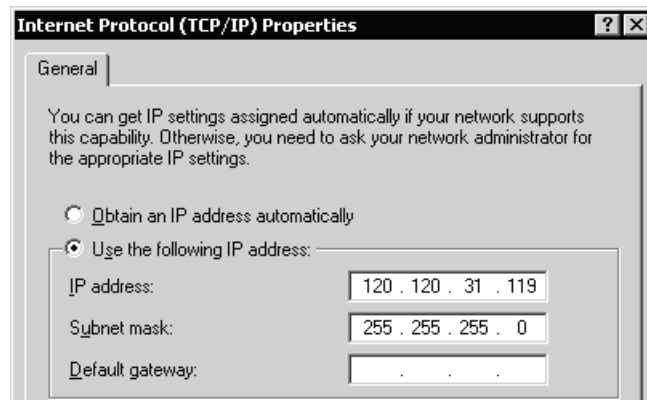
Internet Protocol (TCP/IP) Properties

?

X

General

You can get IP settings assigned automatically if your network supports this capability. Otherwise, you need to ask your network administrator for the appropriate IP settings.

Obtain an IP address automatically

Use the following IP address:

IP address: 120 . 120 . 31 . 119

Subnet mask: 255 . 255 . 255 . 0

Default gateway: . . .